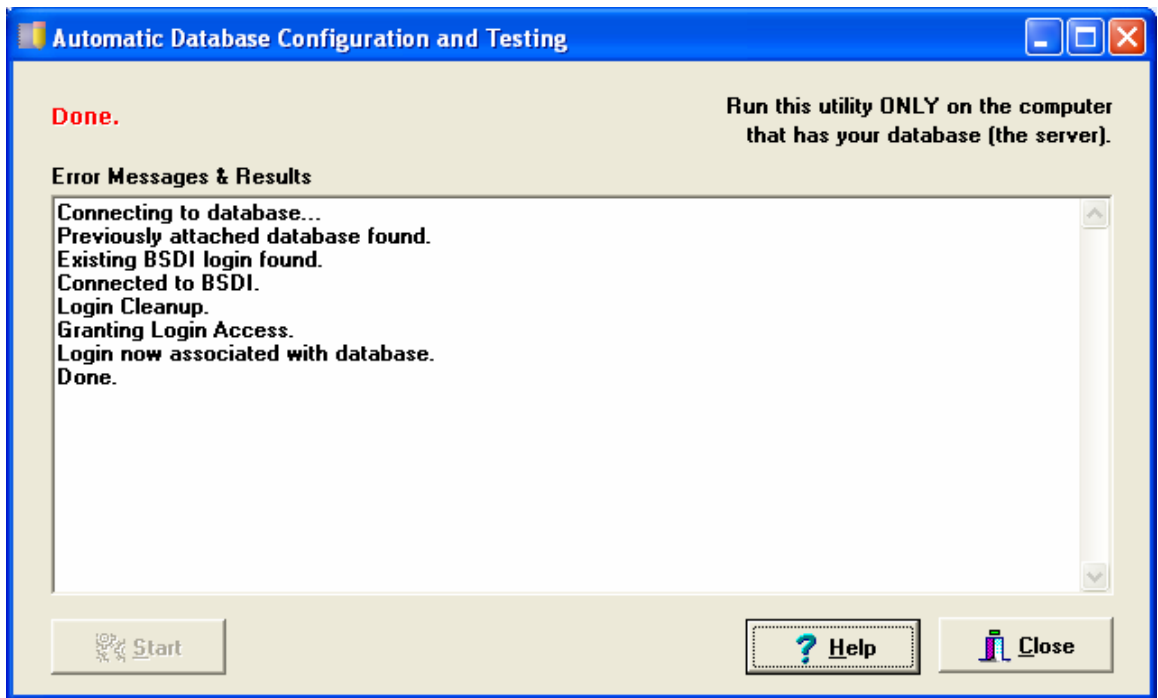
Automatic Database Configuration and Testing

Done.

Run this utility ONLY on the computer that has your database (the server).

Error Messages & Results

Connecting to database...
Previously attached database found.
Existing BSDI login found.
Connected to BSDI.
Login Cleanup.
Granting Login Access.
Login now associated with database.
Done.

Start

Help

Close